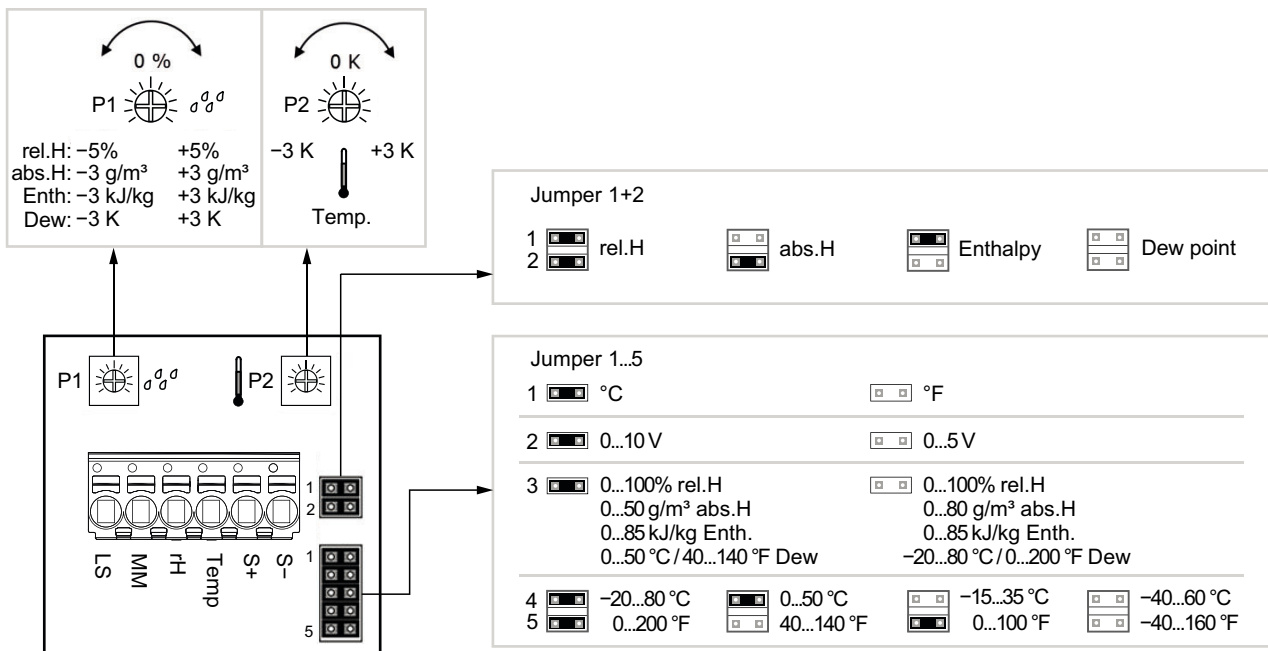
0 %

P1

rel.H: −5% +5%
abs.H: −3 g/m³ +3 g/m³
Enth: −3 kJ/kg +3 kJ/kg
Dew: −3 K +3 K

0 K

P2

−3 K +3 K

Temp.

Jumper 1+2

1
2 rel.H

abs.H

Enthalpy

Dew point

P1

P2

1
2

LS
MM
rH
Temp
S+
S−

1

5

Jumper 1...5

1 °C °F

2 0...10 V 0...5 V

3 0...100% rel.H
0...50 g/m³ abs.H
0...85 kJ/kg Enth.
0...50 °C / 40...140 °F Dew

0...100% rel.H
0...80 g/m³ abs.H
0...85 kJ/kg Enth.
−20...80 °C / 0...200 °F Dew

4
5 −20...80 °C
0...200 °F

0...50 °C
40...140 °F

−15...35 °C
0...100 °F

−40...60 °C
−40...160 °F